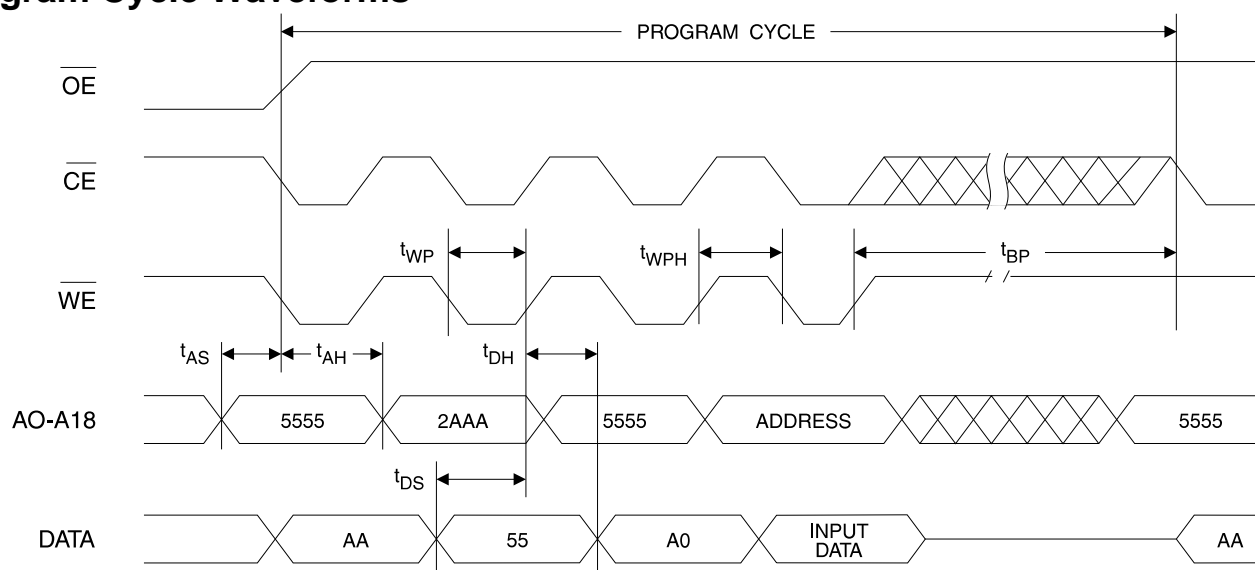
gram Cycle Waveforms

PROGRAM CYCLE

$\overline{OE}$

$\overline{CE}$

$t_{WP}$

$t_{WPH}$

$t_{BP}$

$\overline{WE}$

$t_{AS}$

$t_{AH}$

$t_{DH}$

AO-A18

5555

2AAA

5555

ADDRESS

5555

$t_{DS}$

DATA

AA

55

A0

INPUT DATA

AA